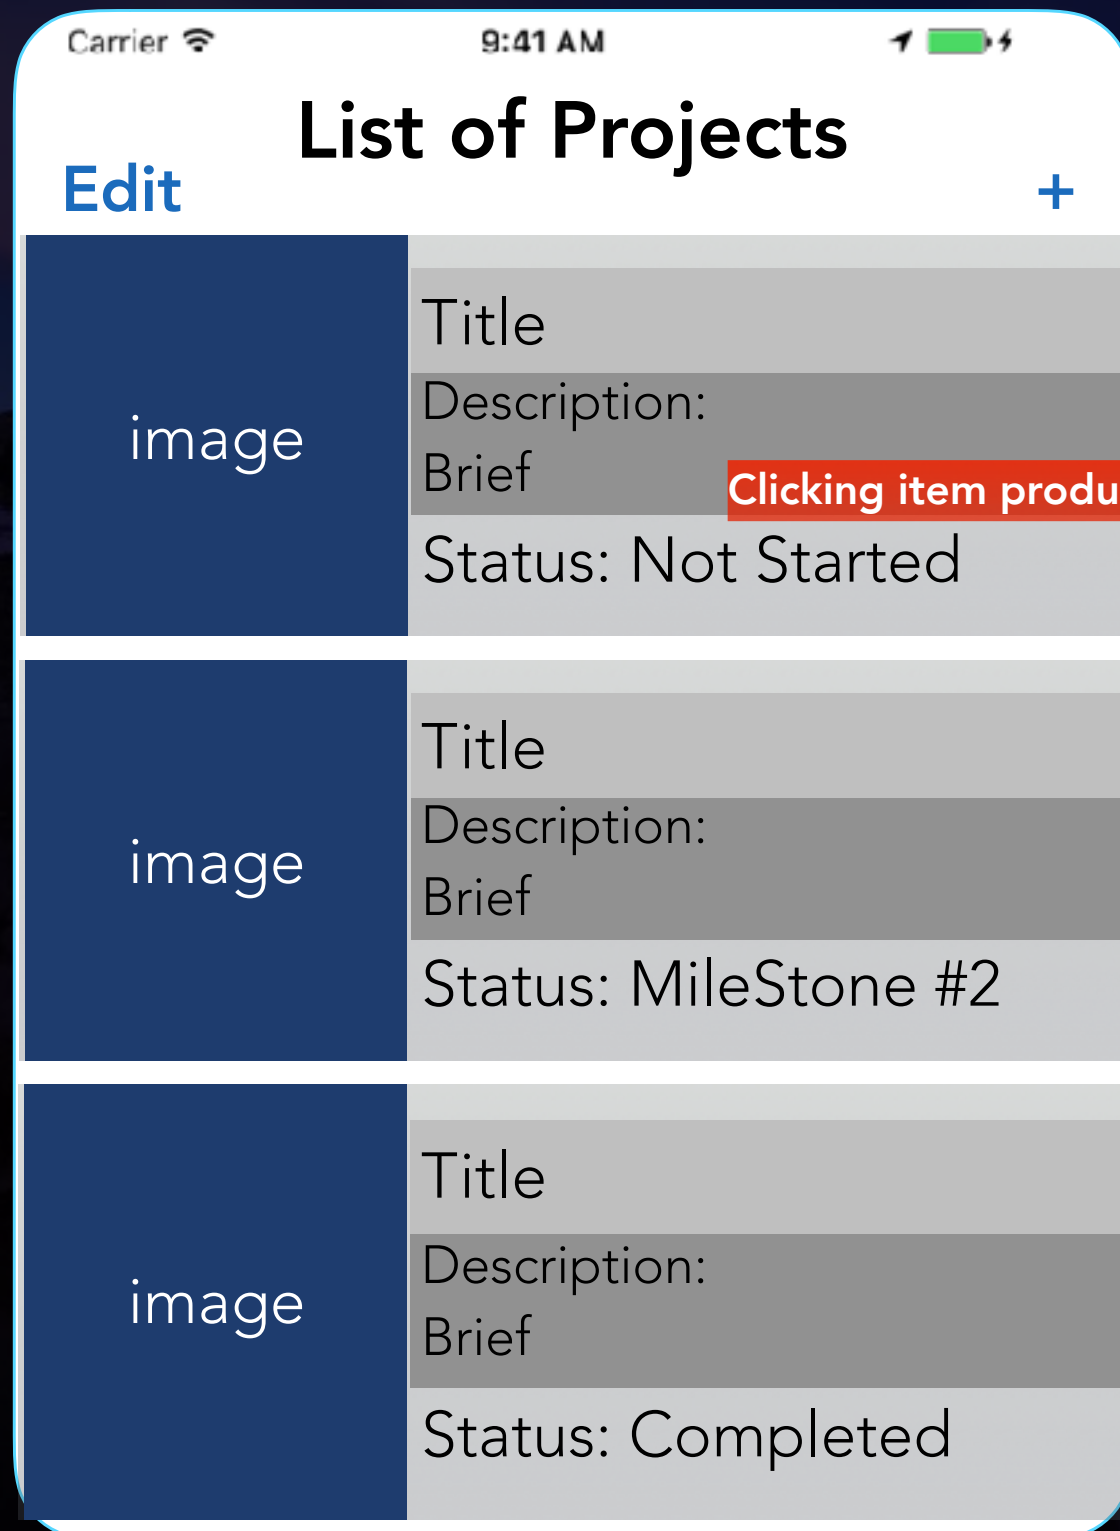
Carrier 9:41 AM

List of Projects

Edit +

image

Title

Description:
Brief

Clicking item produ

Status: Not Started

image

Title

Description:
Brief

Status: MileStone #2

image

Title

Description:
Brief

Status: Completed